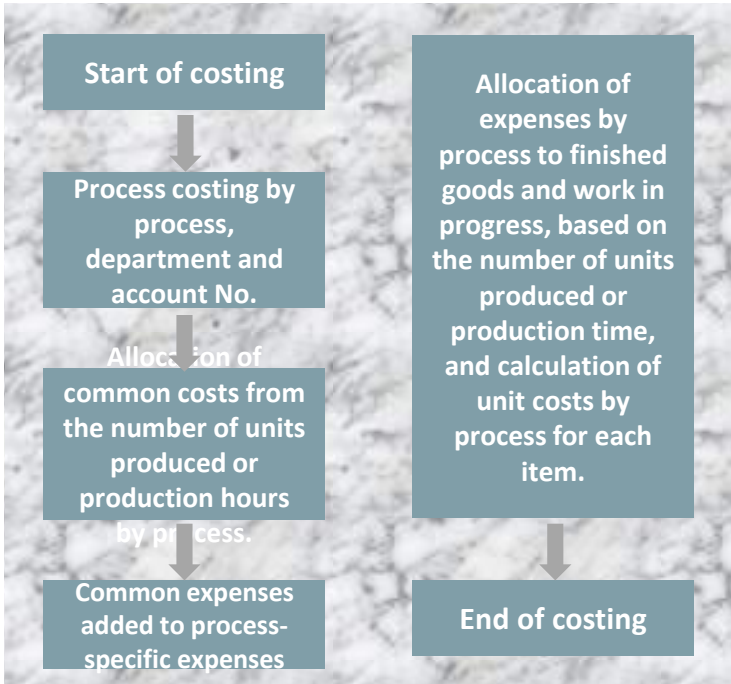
Start of costing

Process costing by process, department and account No.

Allocation of common costs from the number of units produced or production hours by process.

Common expenses added to process-specific expenses

Allocation of expenses by process to finished goods and work in progress, based on the number of units produced or production time, and calculation of unit costs by process for each item.

End of costing